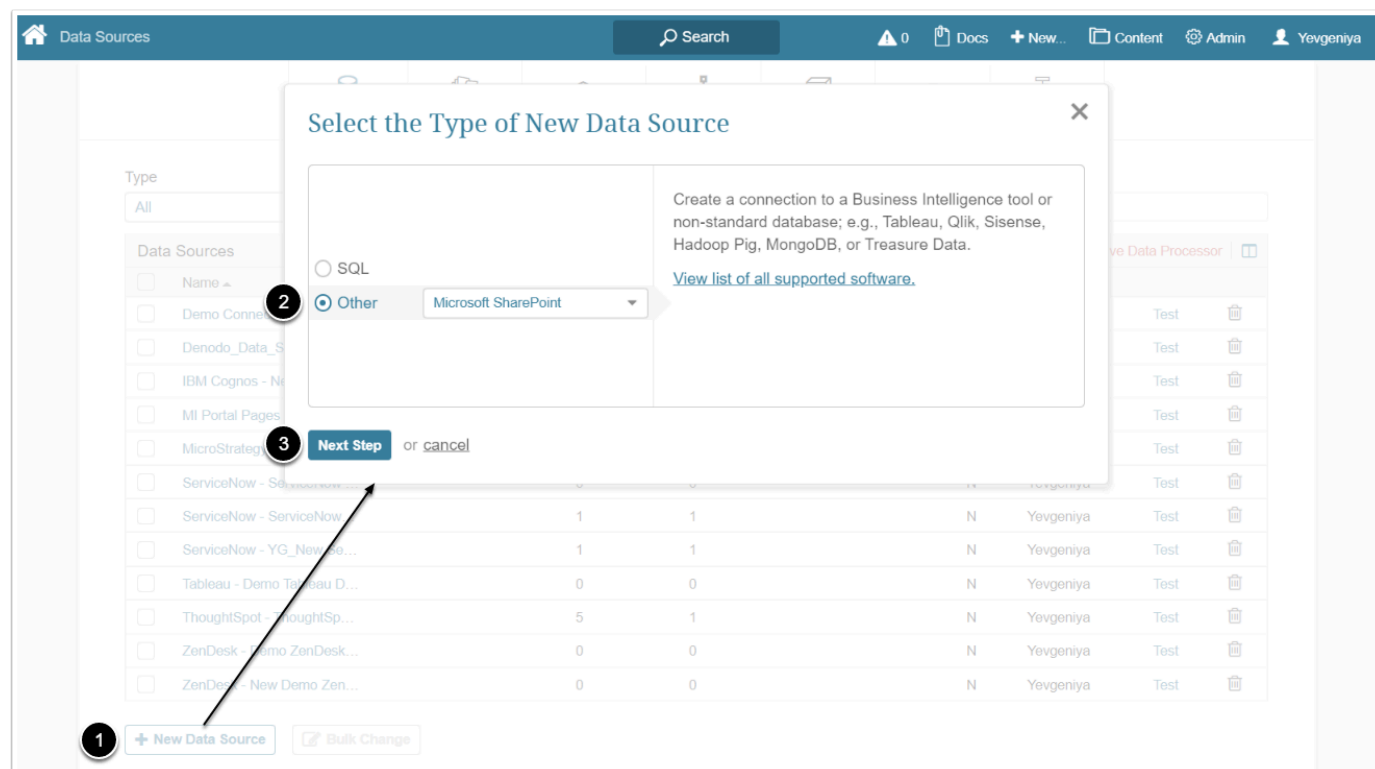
Data Sources
Search
0 Docs + New... Content Admin Yevgeniya

Select the Type of New Data Source

×

Type
All

Data Sources
Name
Demo Conne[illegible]
Denodo_Data_S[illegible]
IBM Cognos - N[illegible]
MI Portal Pages
MicroStrategy
ServiceNow - ServiceNow ...
ServiceNow - ServiceNow ...
ServiceNow - YG_New Se...
Tableau - Demo Tableau D...
ThoughtSpot - ThoughtSp...
ZenDesk - Demo ZenDesk...
ZenDesk - New Demo Zen...

SQL
2 Other Microsoft SharePoint

Create a connection to a Business Intelligence tool or non-standard database; e.g., Tableau, Qlik, Sisense, Hadoop Pig, MongoDB, or Treasure Data.

View list of all supported software.

3 Next Step or cancel

ve Data Processor

| | | | | |
|---|---|---|---|---|
| | | | | Test |
| | | | | Test |
| | | | | Test |
| | | | | Test |
| | | | | Test |
| 0 | 0 | N | Yevgeniya | Test |
| 1 | 1 | N | Yevgeniya | Test |
| 1 | 1 | N | Yevgeniya | Test |
| 0 | 0 | N | Yevgeniya | Test |
| 5 | 1 | N | Yevgeniya | Test |
| 0 | 0 | N | Yevgeniya | Test |
| 0 | 0 | N | Yevgeniya | Test |

1 + New Data Source Bulk Change